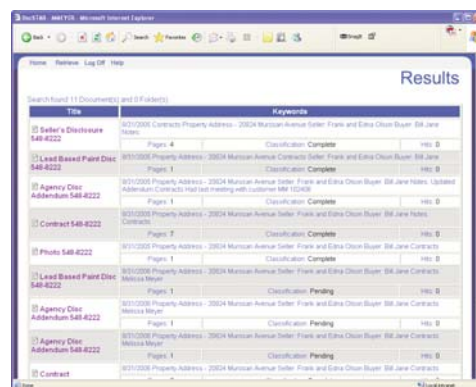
DocSTAR - WATYCS - Microsoft Internet Explorer

Back · Search Favorites

Home Retrieve Log Off Help

Results

Search found 11 Document(s) and 0 Folder(s)

| Title | Keywords | | |
|---|---|---|---|
| Seller's Disclosure 548-8222 | 8/21/2006 Property Address - 20824 Munscan Avenue Seller: Frank and Edna Olson Buyer: Bill Jane Notes | | |
| | Pages: 4 | Classification: Complete | Hits: 0 |
| Lead Based Paint Disc 548-8222 | 8/21/2006 Property Address - 20824 Munscan Avenue Contracts Seller: Frank and Edna Olson Buyer: Bill Jane Notes | | |
| | Pages: 1 | Classification: Complete | Hits: 0 |
| Agency Disc Addendum 548-8222 | 8/21/2006 Property Address - 20824 Munscan Avenue Seller: Frank and Edna Olson Buyer: Bill Jane Notes: Updated Addendum Contracts Had last meeting with customer MM 102406 | | |
| | Pages: 1 | Classification: Complete | Hits: 0 |
| Contract 548-8222 | 8/21/2006 Property Address - 20824 Munscan Avenue Seller: Frank and Edna Olson Buyer: Bill Jane Notes Contracts | | |
| | Pages: 7 | Classification: Complete | Hits: 0 |
| Photo 548-8222 | 8/21/2006 Property Address - 20824 Munscan Avenue Seller: Frank and Edna Olson Buyer: Bill Jane Contracts | | |
| | Pages: 1 | Classification: Complete | Hits: 0 |
| Lead Based Paint Disc 548-8222 | 8/21/2006 Property Address - 20824 Munscan Avenue Seller: Frank and Edna Olson Buyer: Bill Jane Contracts Melissa Meyer | | |
| | Pages: 1 | Classification: Pending | Hits: 0 |
| Agency Disc Addendum 548-8222 | 8/21/2006 Property Address - 20824 Munscan Avenue Seller: Frank and Edna Olson Buyer: Bill Jane Contracts Melissa Meyer | | |
| | Pages: 1 | Classification: Pending | Hits: 0 |
| Agency Disc Addendum 548-8222 | 8/21/2006 Property Address - 20824 Munscan Avenue Seller: Frank and Edna Olson Buyer: Bill Jane Contracts Melissa Meyer | | |
| | Pages: 1 | Classification: Pending | Hits: 0 |
| Contract | 8/21/2006 Property Address - 20824 Munscan Avenue Seller: Frank and Edna Olson Buyer: Bill Jane Contracts | | |

Done | Local intranet